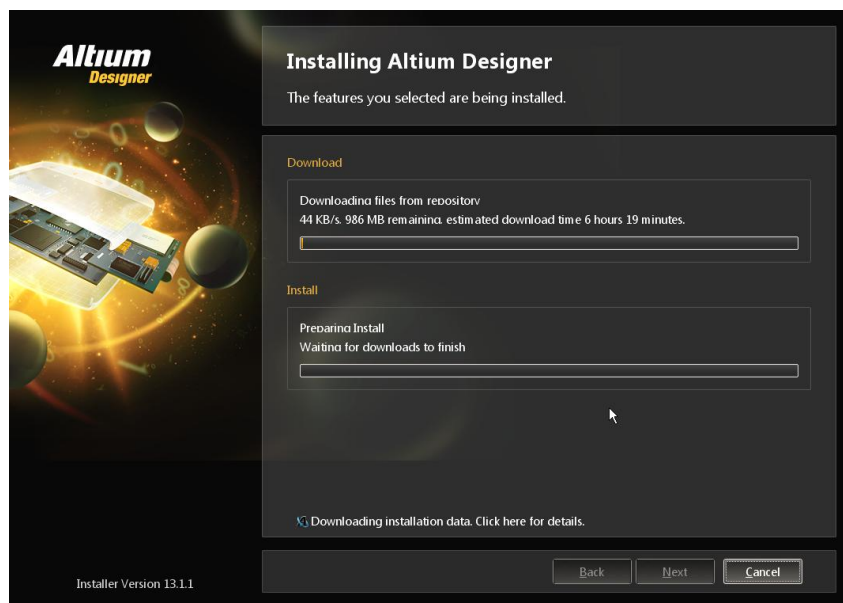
Altium
Designer

Installing Altium Designer

The features you selected are being installed.

Download

Downloading files from repository
44 KB/s, 986 MB remaining, estimated download time 6 hours 19 minutes.

Install

Preparing Install
Waiting for downloads to finish

Downloading installation data. Click here for details.

Installer Version 13.1.1

Back

Next

Cancel